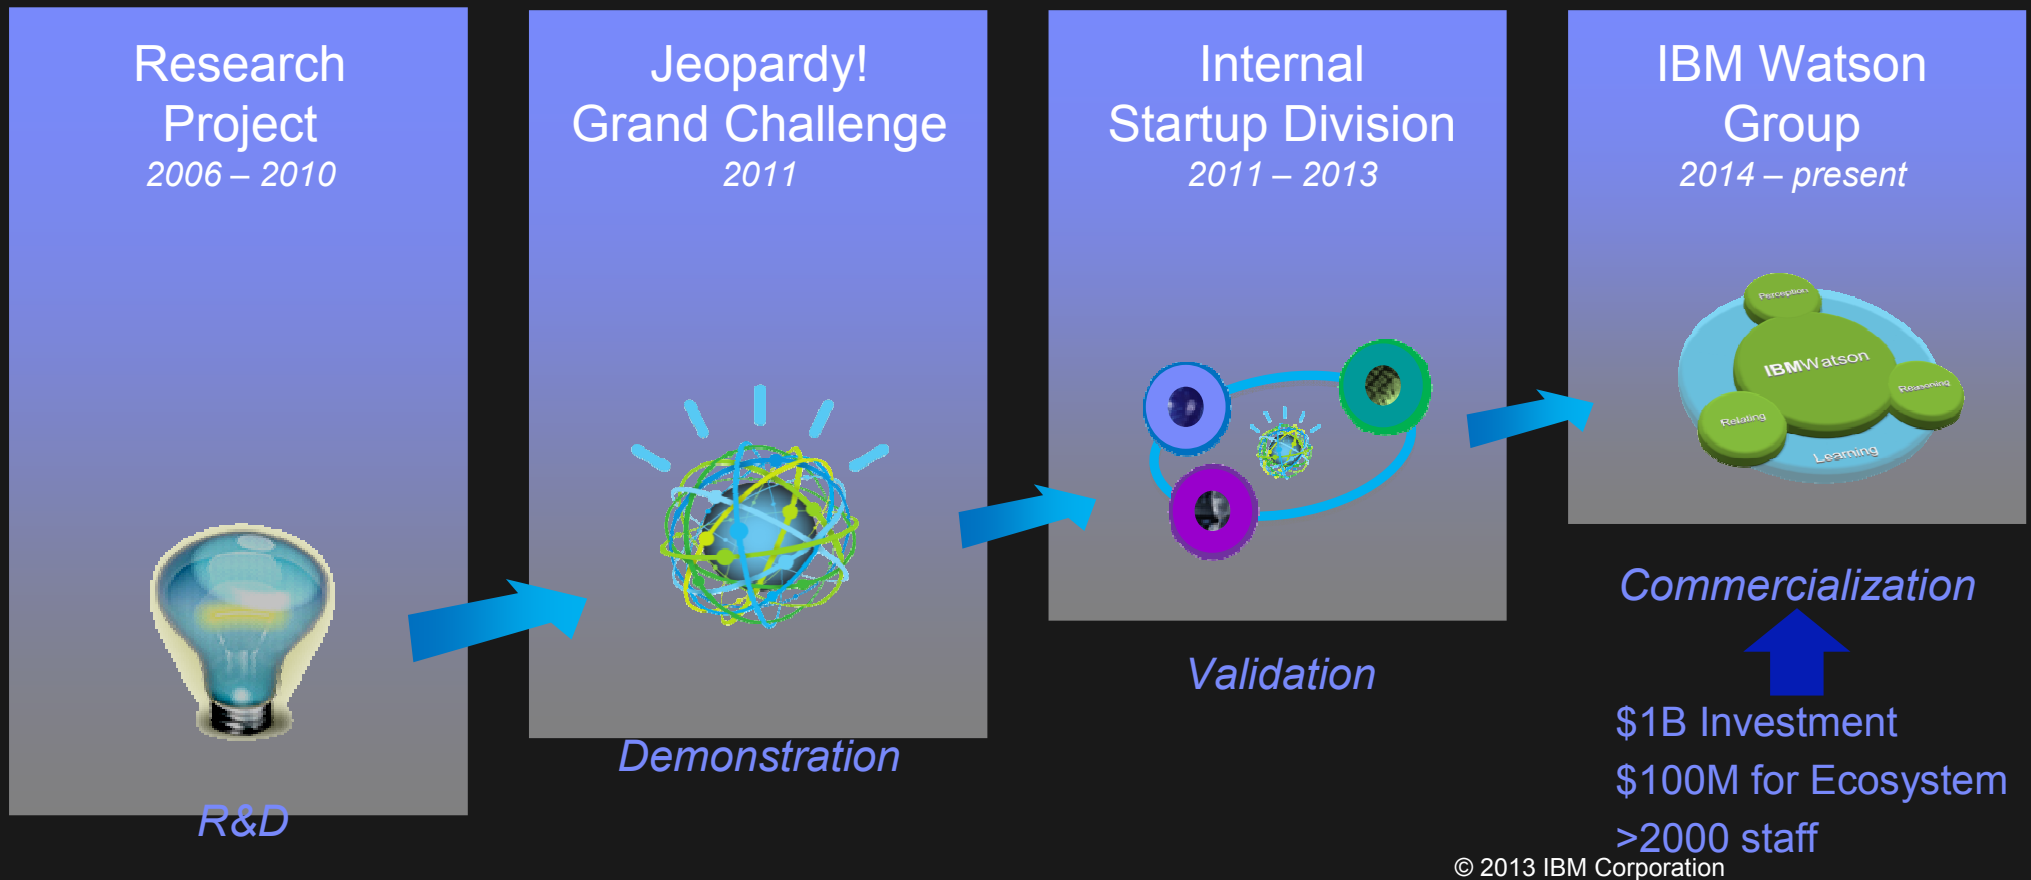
Research Project
2006 – 2010

R&D

Jeopardy! Grand Challenge
2011

Demonstration

Internal Startup Division
2011 – 2013

Validation

IBM Watson Group
2014 – present

Perception
IBMWatson
Reasoning
Relating
Learning

Commercialization

$1B Investment
$100M for Ecosystem
>2000 staff

© 2013 IBM Corporation